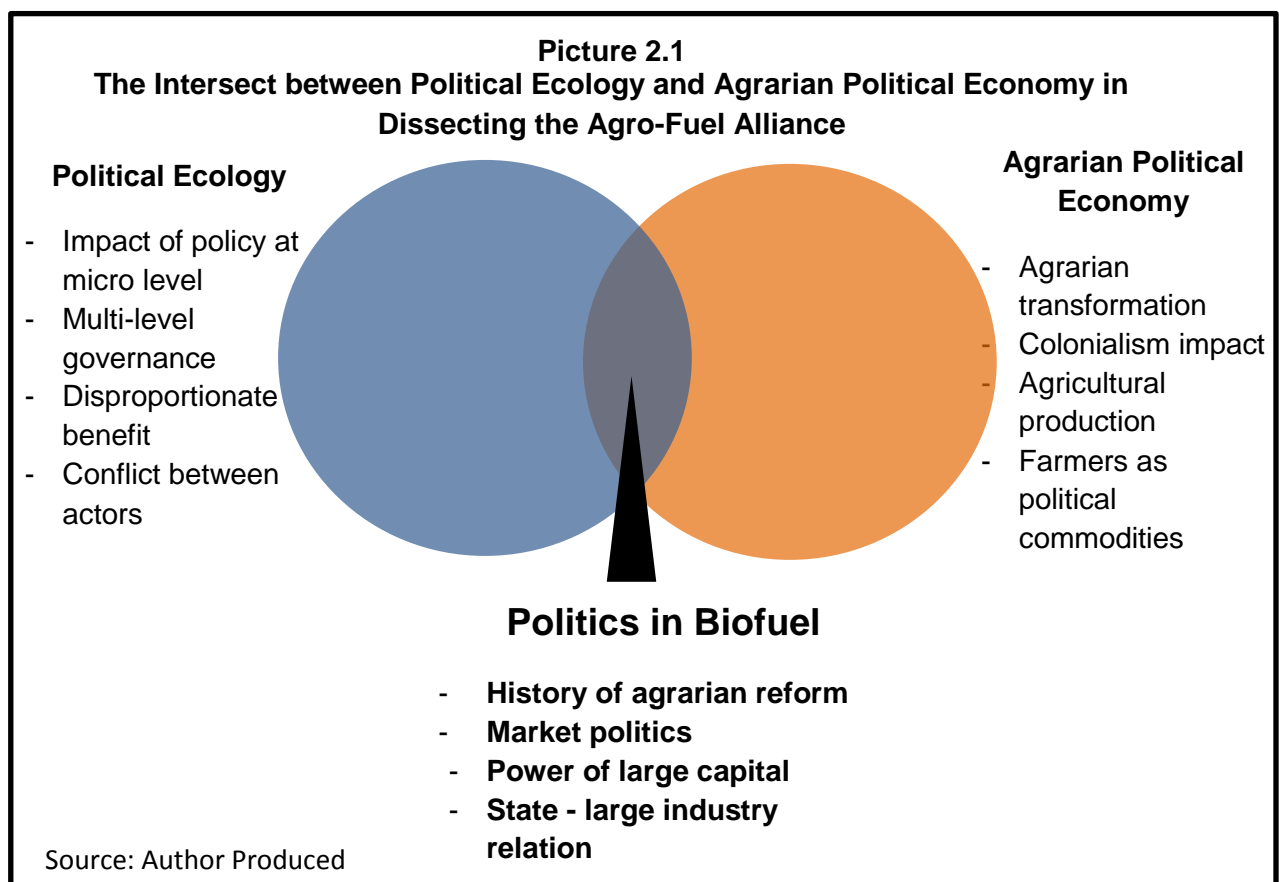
Picture 2.1
The Intersect between Political Ecology and Agrarian Political Economy in Dissecting the Agro-Fuel Alliance

Political Ecology

- Impact of policy at micro level
- Multi-level governance
- Disproportionate benefit
- Conflict between actors

Agrarian Political Economy

- Agrarian transformation
- Colonialism impact
- Agricultural production
- Farmers as political commodities

Politics in Biofuel

- History of agrarian reform
- Market politics
- Power of large capital
- State - large industry relation

Source: Author Produced